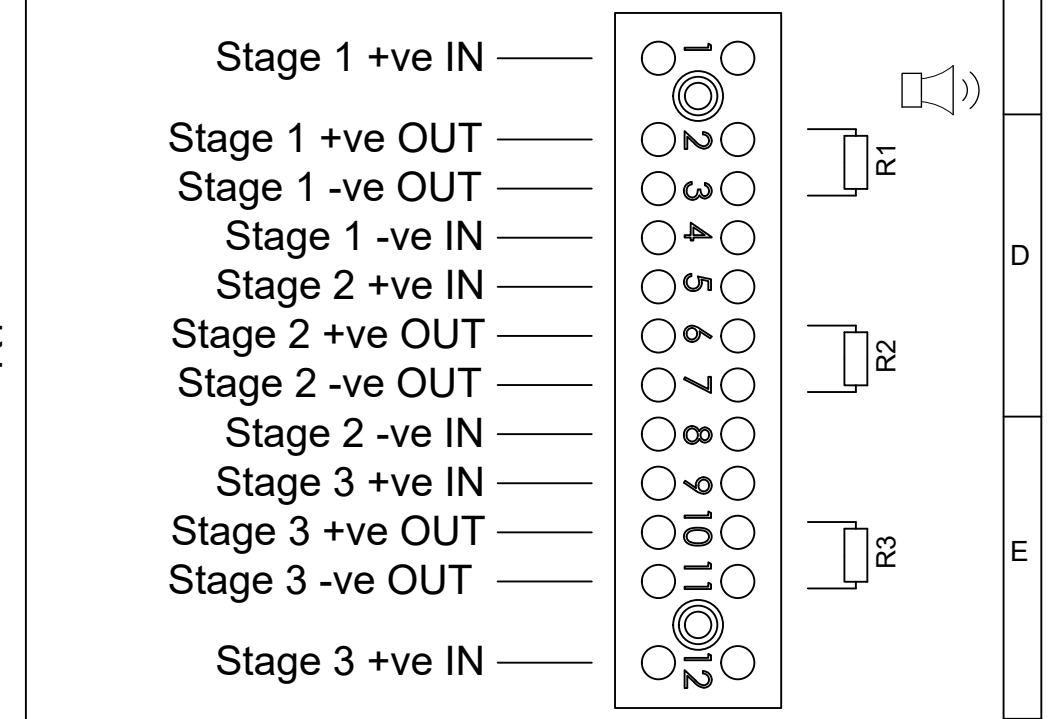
Stage 1 +ve IN
Stage 1 +ve OUT
Stage 1 -ve OUT
Stage 1 -ve IN
Stage 2 +ve IN
Stage 2 +ve OUT
Stage 2 -ve OUT
Stage 2 -ve IN
Stage 3 +ve IN
Stage 3 +ve OUT
Stage 3 -ve OUT
Stage 3 +ve IN

1
2
3
4
5
6
7
8
9
10
11
12

R1
R2
R3

D
E